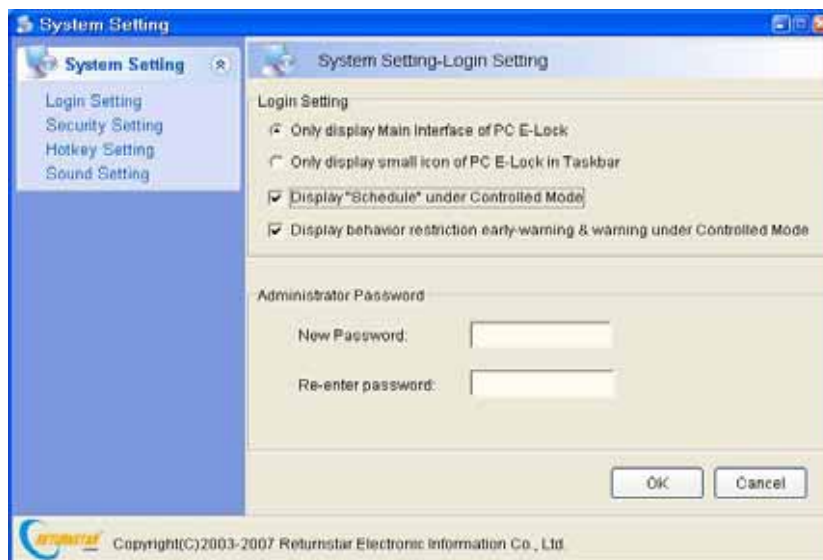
System Setting

System Setting

Login Setting
Security Setting
Hotkey Setting
Sound Setting

System Setting-Login Setting

Login Setting

Only display Main Interface of PC E-Lock

Only display small icon of PC E-Lock in Taskbar

Display "Schedule" under Controlled Mode

Display behavior restriction early-warning & warning under Controlled Mode

Administrator Password

New Password:

Re-enter password:

OK

Cancel

RETURNSTAR

Copyright(C)2003-2007 Returnstar Electronic Information Co., Ltd.